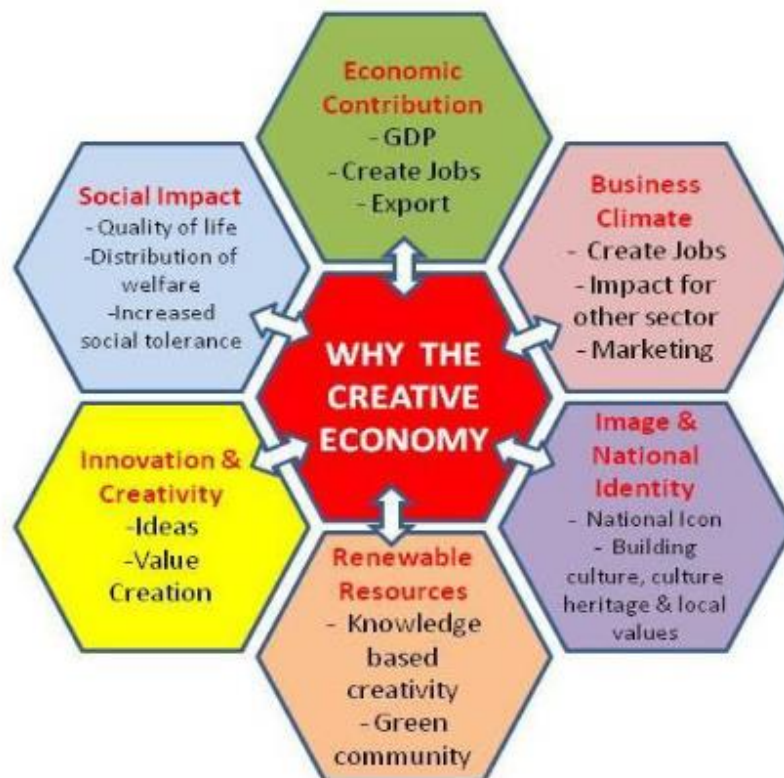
Economic Contribution
- GDP
- Create Jobs
- Export

Social Impact
- Quality of life
-Distribution of welfare
-Increased social tolerance

Business Climate
- Create Jobs
- Impact for other sector
- Marketing

WHY THE CREATIVE ECONOMY

Innovation & Creativity
-Ideas
-Value Creation

Image & National Identity
- National Icon
- Building culture, culture heritage & local values

Renewable Resources
- Knowledge based creativity
- Green community